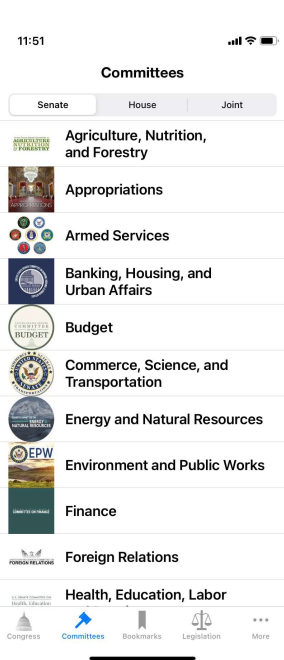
11:51

Committees

Senate | House | Joint

AGRICULTURE NUTRITION & FORESTRY

Agriculture, Nutrition, and Forestry

APPROPRIATIONS

Appropriations

Armed Services

Banking, Housing, and Urban Affairs

COMMITTEE BUDGET

Budget

SENATE

Commerce, Science, and Transportation

ENERGY NATURAL RESOURCES

Energy and Natural Resources

EPW

Environment and Public Works

COMMITTEE ON FINANCE

Finance

FOREIGN RELATIONS

Foreign Relations

Health, Education

Health, Education, Labor

Congress | Committees | Bookmarks | Legislation | More